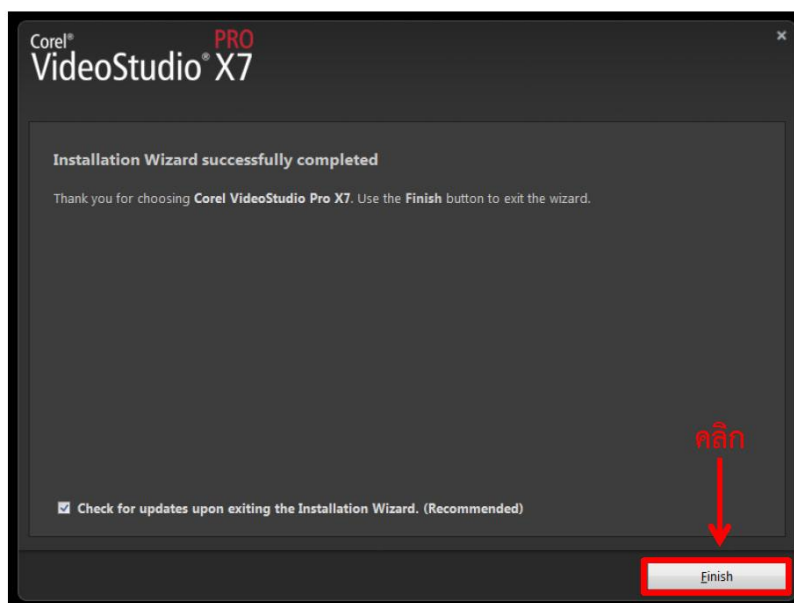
Corel® VideoStudio® PRO X7

×

Installation Wizard successfully completed

Thank you for choosing Corel VideoStudio Pro X7. Use the Finish button to exit the wizard.

คลิก

Check for updates upon exiting the Installation Wizard. (Recommended)

Finish